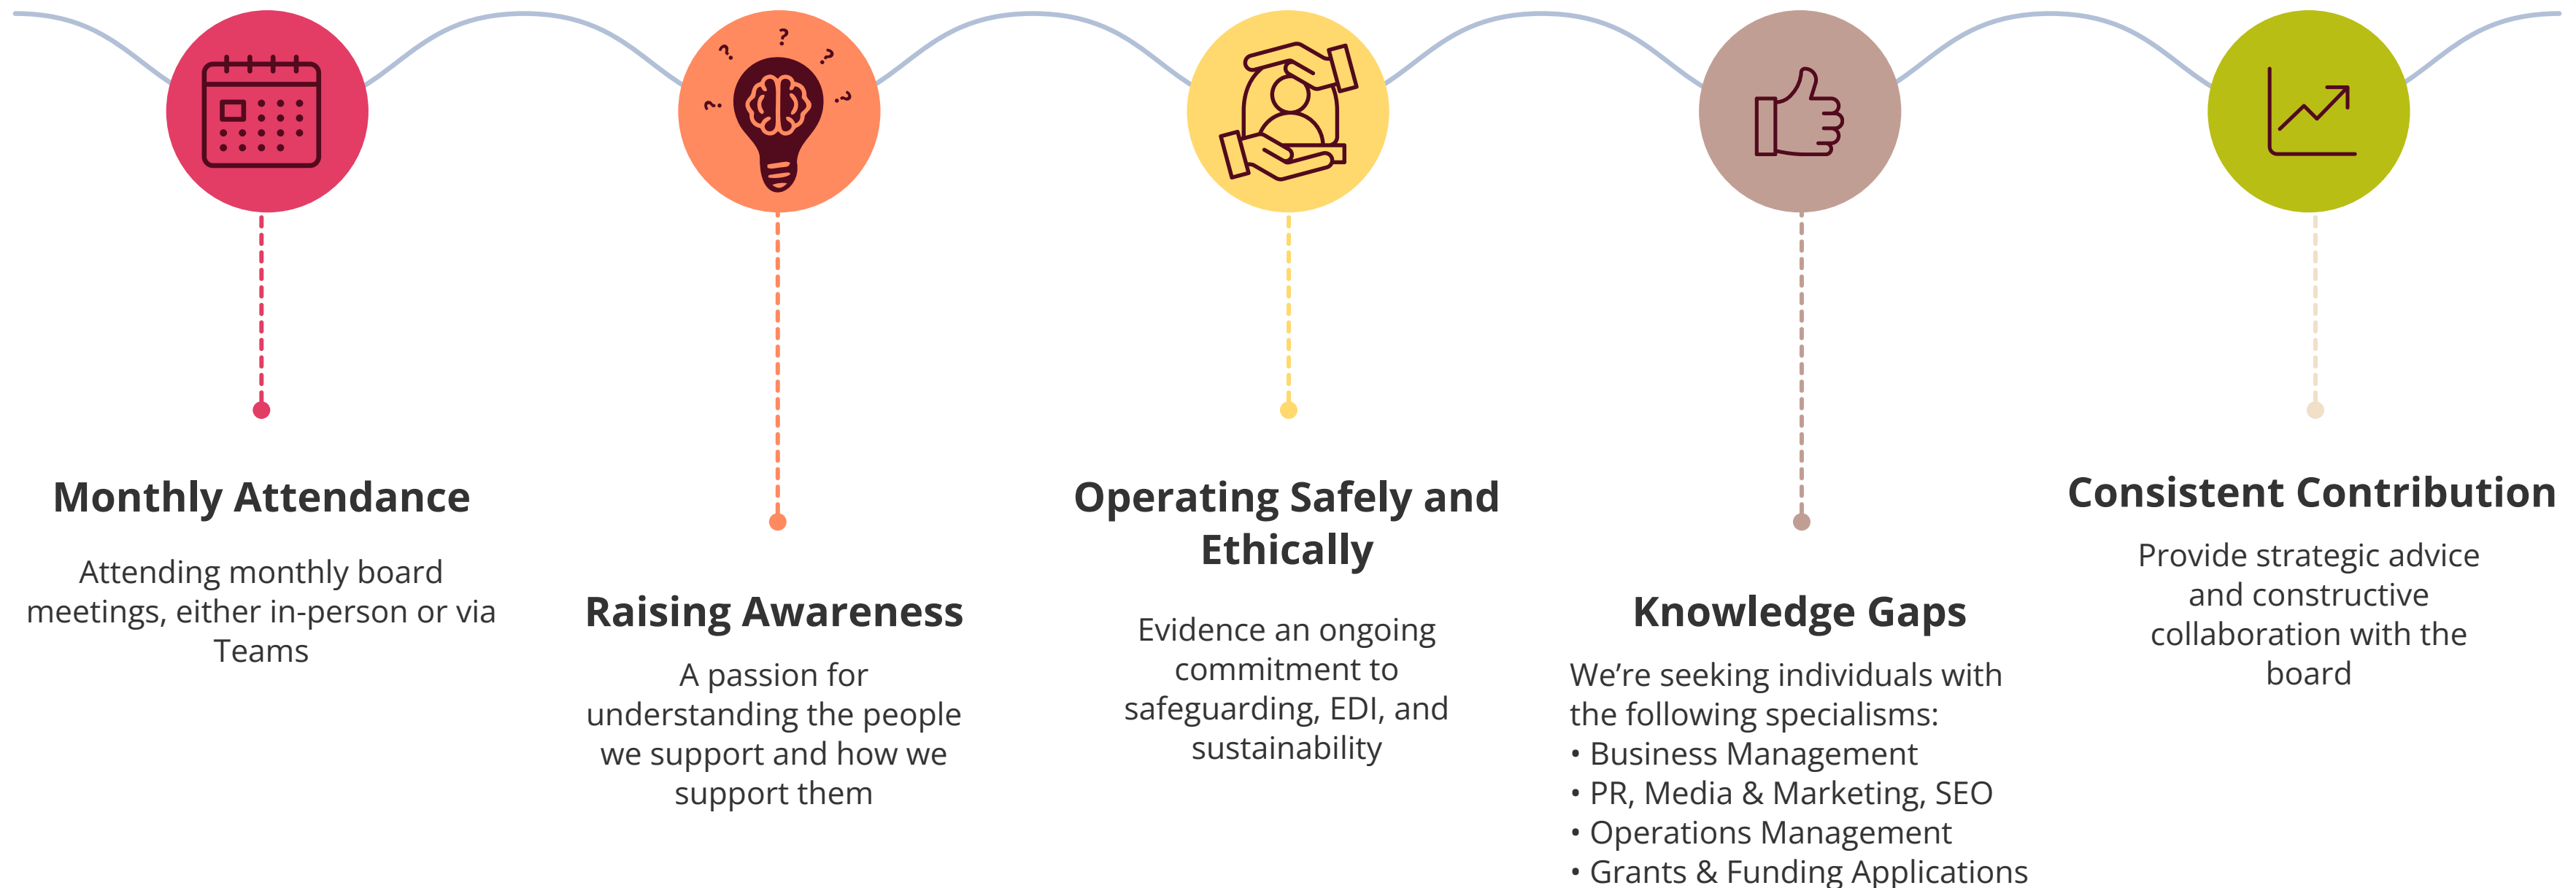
? ? ? ? ?

Monthly Attendance

Attending monthly board meetings, either in-person or via Teams

Raising Awareness

A passion for understanding the people we support and how we support them

Operating Safely and Ethically

Evidence an ongoing commitment to safeguarding, EDI, and sustainability

Knowledge Gaps

We’re seeking individuals with the following specialisms:
• Business Management
• PR, Media & Marketing, SEO
• Operations Management
• Grants & Funding Applications

Consistent Contribution

Provide strategic advice and constructive collaboration with the board